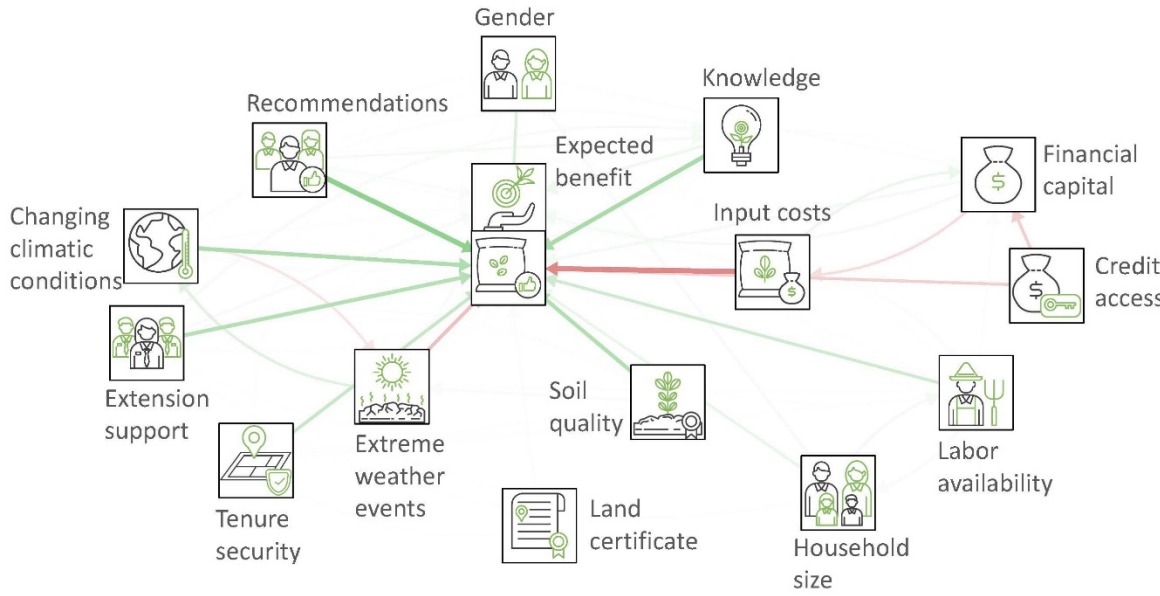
Gender

Knowledge

Recommendations

Expected benefit

Financial capital

Changing climatic conditions

Input costs

Credit access

Extension support

Extreme weather events

Soil quality

Labor availability

Tenure security

Land certificate

Household size